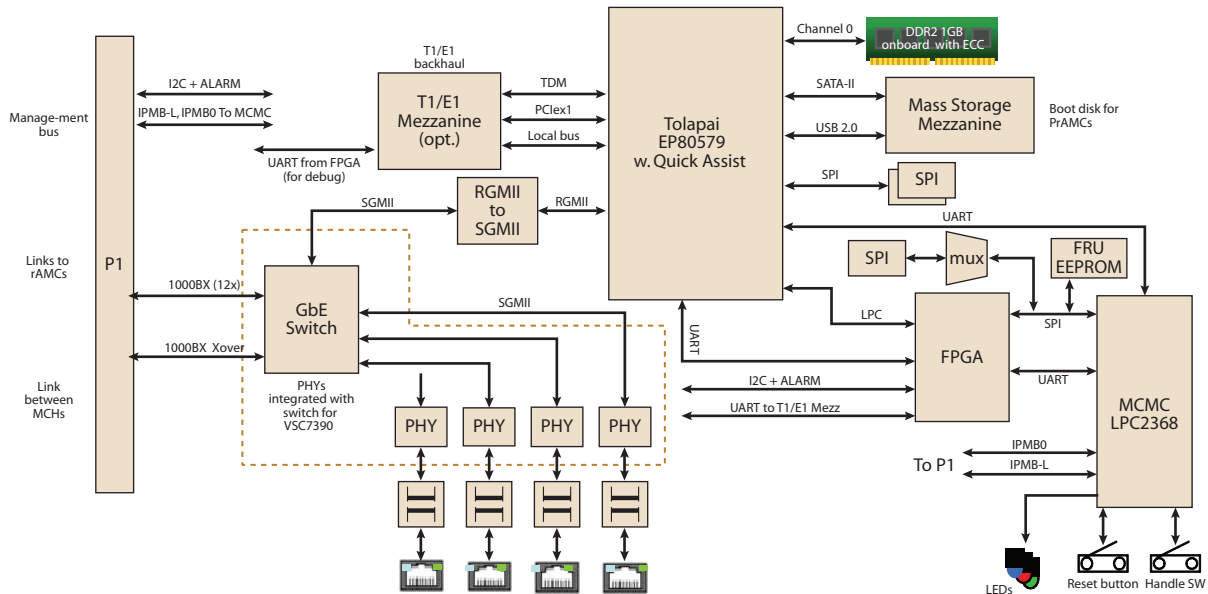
Manage-ment bus

Links to rAMCs

Link between MCHs

P1

I2C + ALARM

IPMB-L, IPMB0 To MCMC

UART from FPGA (for debug)

T1/E1 backhaul

T1/E1 Mezzanine (opt.)

TDM

PCIex1

Local bus

Tolapai EP80579 w. Quick Assist

Channel 0

DDR2 1GB onboard with ECC

SATA-II

USB 2.0

Mass Storage Mezzanine

Boot disk for PrAMCs

SPI

SPI

SGMII

RGMII to SGMII

RGMII

UART

SPI

mux

FRU EEPROM

1000BX (12x)

GbE Switch

SGMII

1000BX Xover

UART

LPC

FPGA

SPI

MCMC LPC2368

PHYs integrated with switch for VSC7390

I2C + ALARM

UART

UART to T1/E1 Mezz

PHY

PHY

PHY

PHY

IPMB0

To P1

IPMB-L

LEDs

Reset button

Handle SW